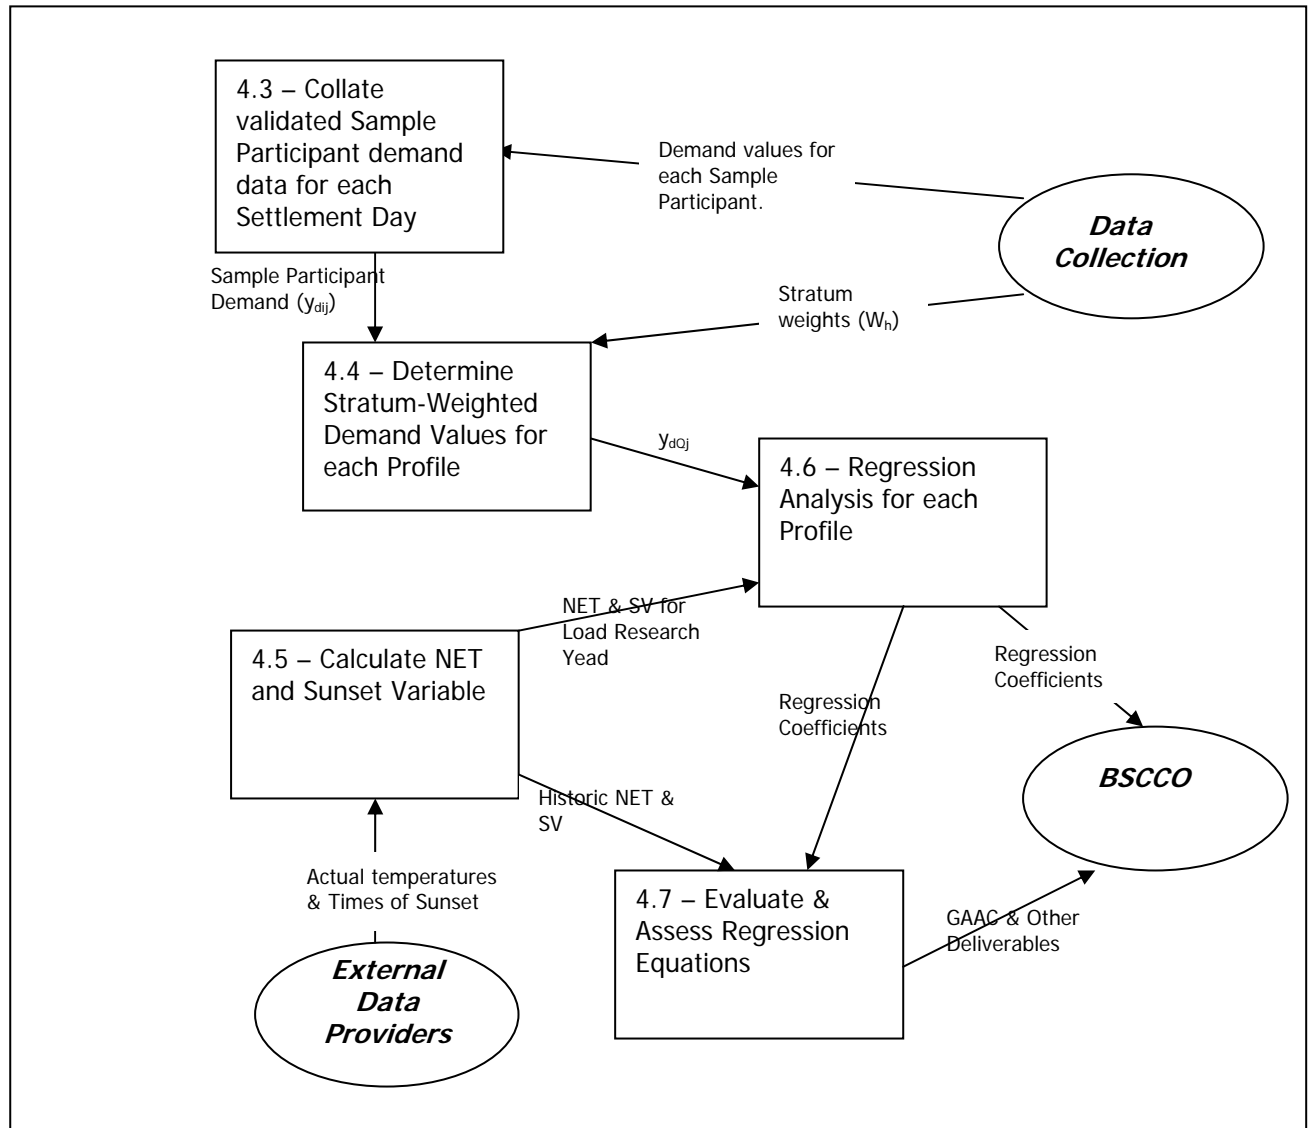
4.3 – Collate validated Sample Participant demand data for each Settlement Day

Demand values for each Sample Participant.

Data Collection

Sample Participant Demand ($y_{dij}$)

Stratum weights ($W_h$)

4.4 – Determine Stratum-Weighted Demand Values for each Profile

$y_{dQj}$

4.6 – Regression Analysis for each Profile

NET & SV for Load Research Yead

4.5 – Calculate NET and Sunset Variable

Regression Coefficients

Regression Coefficients

BSCCO

Historic NET & SV

Actual temperatures & Times of Sunset

4.7 – Evaluate & Assess Regression Equations

GAAC & Other Deliverables

External Data Providers